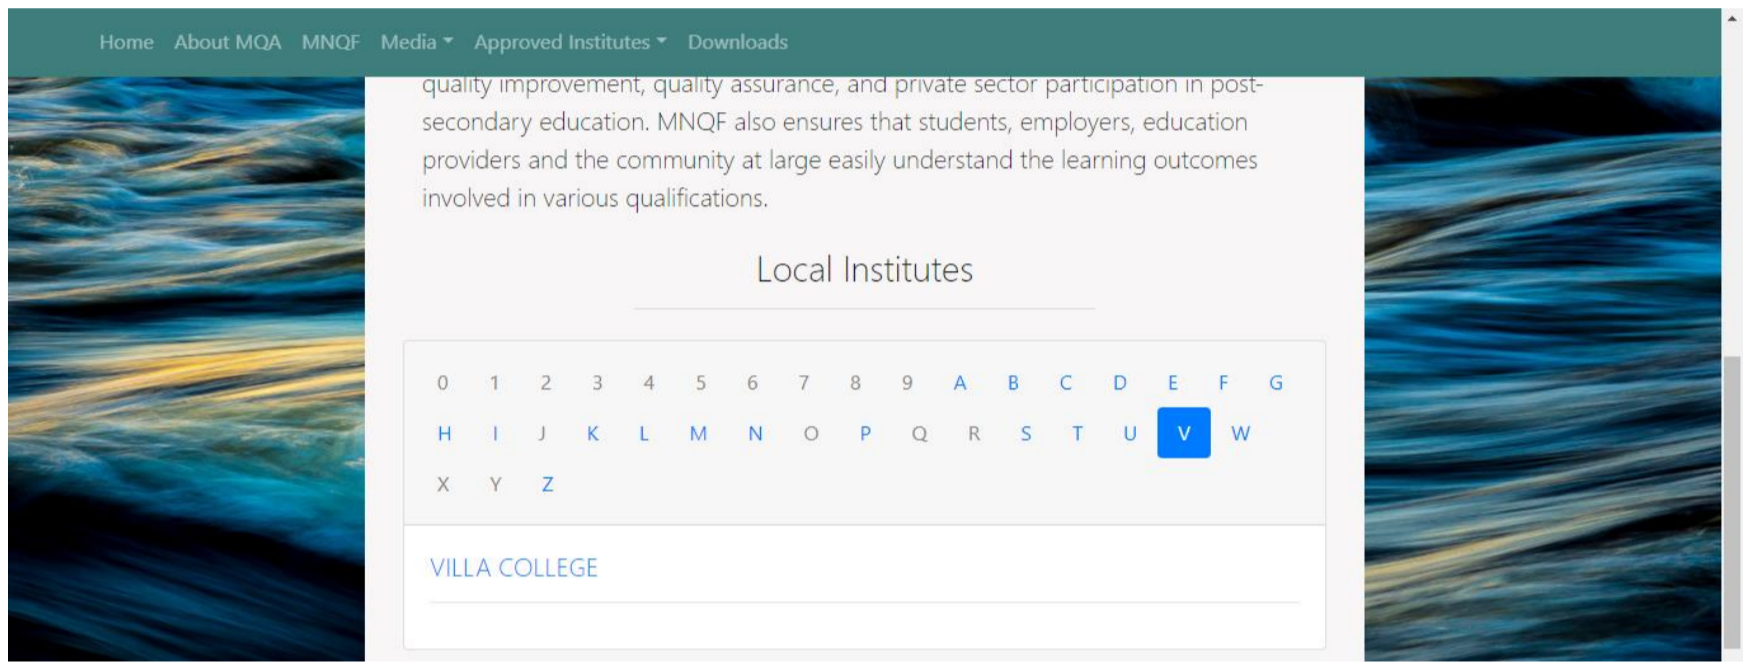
Home About MQA MNQF Media Approved Institutes Downloads

quality improvement, quality assurance, and private sector participation in post-secondary education. MNQF also ensures that students, employers, education providers and the community at large easily understand the learning outcomes involved in various qualifications.

Local Institutes

0 1 2 3 4 5 6 7 8 9 A B C D E F G
H I J K L M N O P Q R S T U V W
X Y Z

VILLA COLLEGE